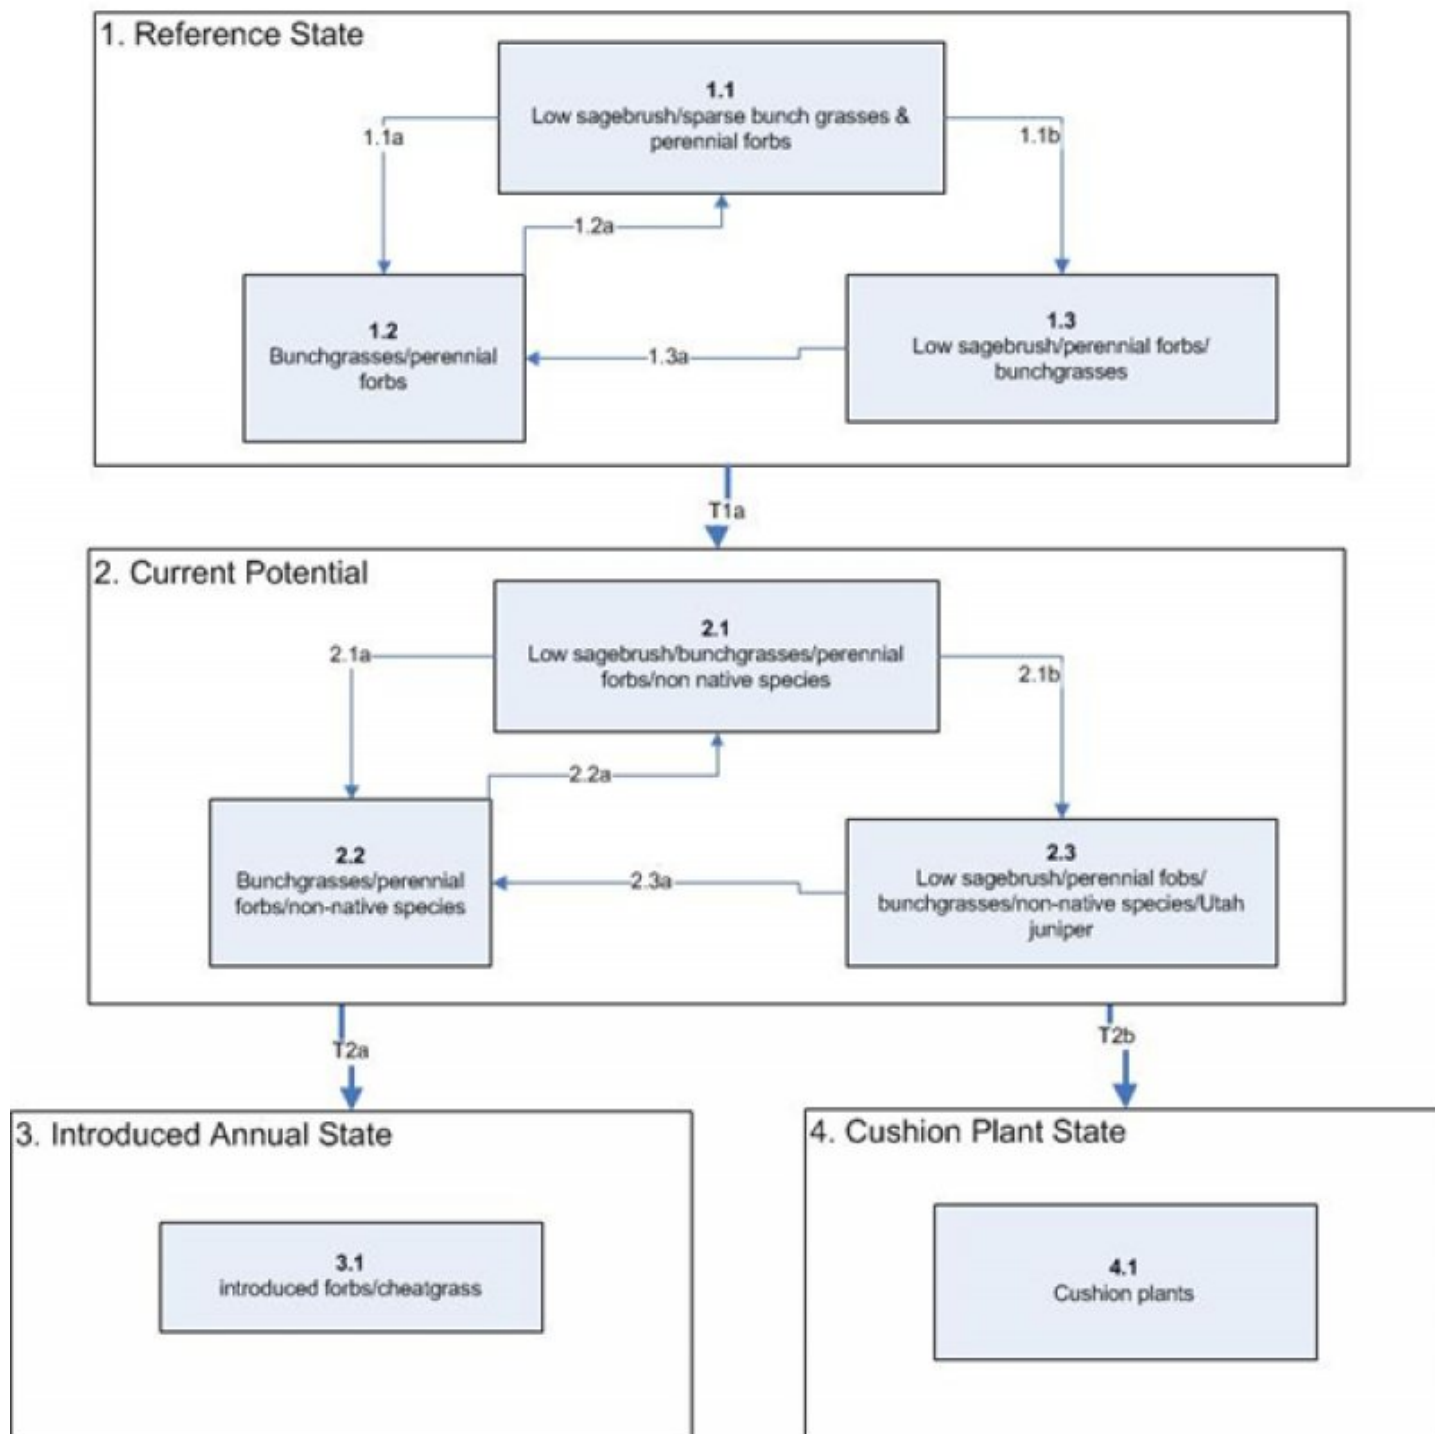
1. Reference State

1.1
Low sagebrush/sparse bunch grasses & perennial forbs

1.1a

1.1b

1.2a

1.2
Bunchgrasses/perennial forbs

1.3a

1.3
Low sagebrush/perennial forbs/ bunchgrasses

T1a

2. Current Potential

2.1
Low sagebrush/bunchgrasses/perennial forbs/non native species

2.1a

2.1b

2.2a

2.2
Bunchgrasses/perennial forbs/non-native species

2.3a

2.3
Low sagebrush/perennial fobs/ bunchgrasses/non-native species/Utah juniper

T2a

T2b

3. Introduced Annual State

3.1
introduced forbs/cheatgrass

4. Cushion Plant State

4.1
Cushion plants